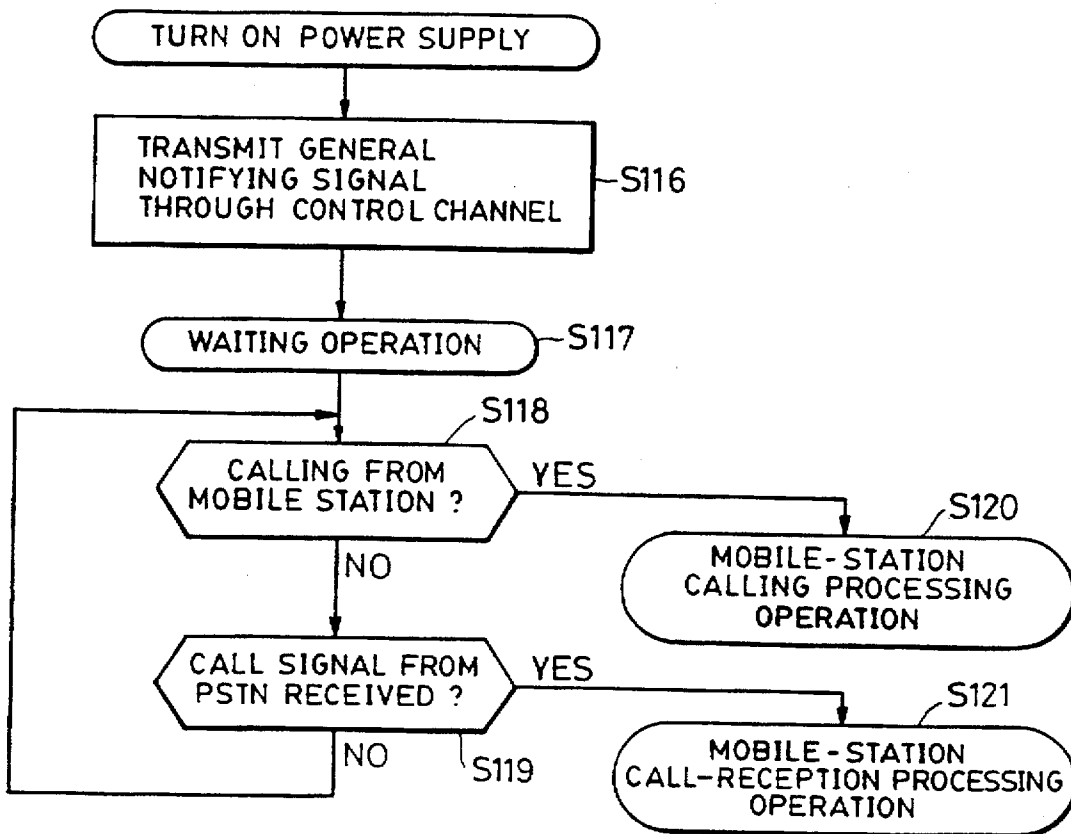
TURN ON POWER SUPPLY

TRANSMIT GENERAL NOTIFYING SIGNAL THROUGH CONTROL CHANNEL

S116

WAITING OPERATION

S117

S118

CALLING FROM MOBILE STATION ?

YES

S120

MOBILE-STATION CALLING PROCESSING OPERATION

NO

CALL SIGNAL FROM PSTN RECEIVED ?

YES

S121

MOBILE-STATION CALL-RECEPTION PROCESSING OPERATION

NO

S119